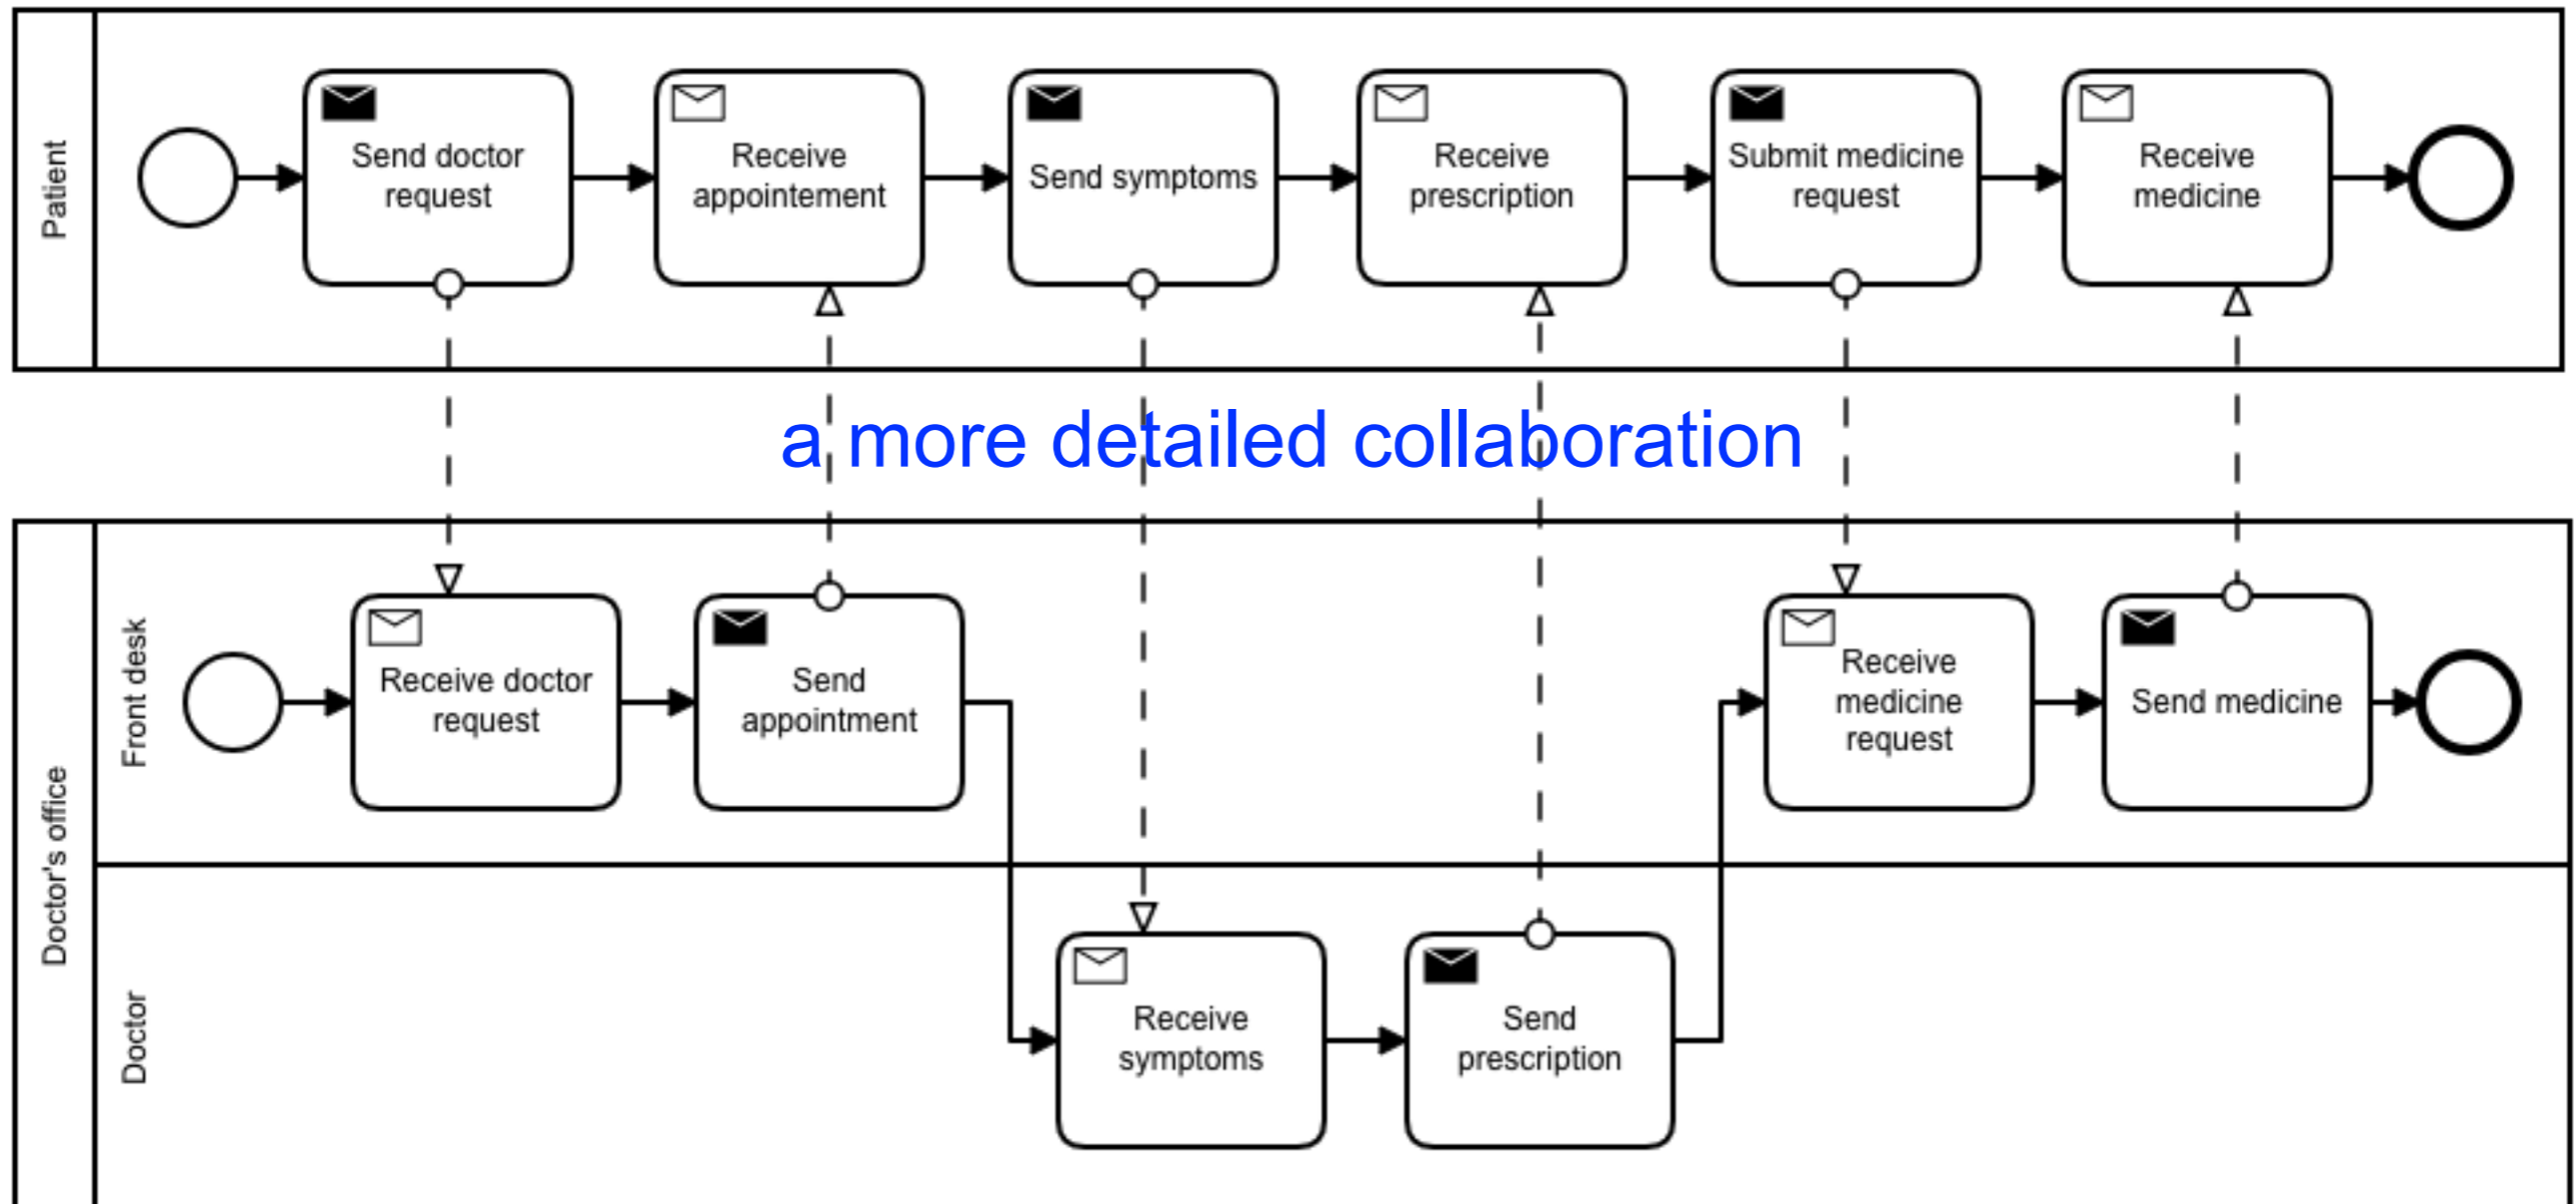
Patient

Send doctor request

Receive appointement

Send symptoms

Receive prescription

Submit medicine request

Receive medicine

a more detailed collaboration

Doctor's office

Front desk

Receive doctor request

Send appointment

Receive medicine request

Send medicine

Doctor

Receive symptoms

Send prescription